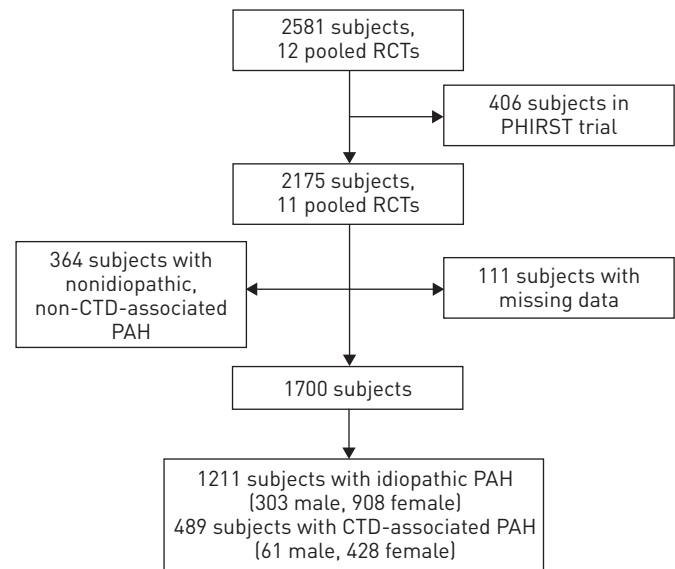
2581 subjects,
12 pooled RCTs

406 subjects in
PHIRST trial

2175 subjects,
11 pooled RCTs

364 subjects with
nonidiopathic,
non-CTD-associated
PAH

111 subjects with
missing data

1700 subjects

1211 subjects with idiopathic PAH
(303 male, 908 female)
489 subjects with CTD-associated PAH
(61 male, 428 female)